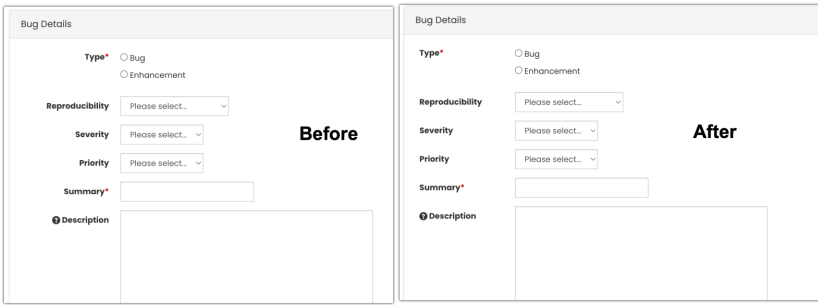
Bug Details

Type* Bug
Enhancement

Reproducibility Please select...

Severity Please select...

Before

Priority Please select...

Summary*

Description

Bug Details

Type* Bug
Enhancement

Reproducibility Please select...

Severity Please select...

After

Priority Please select...

Summary*

Description